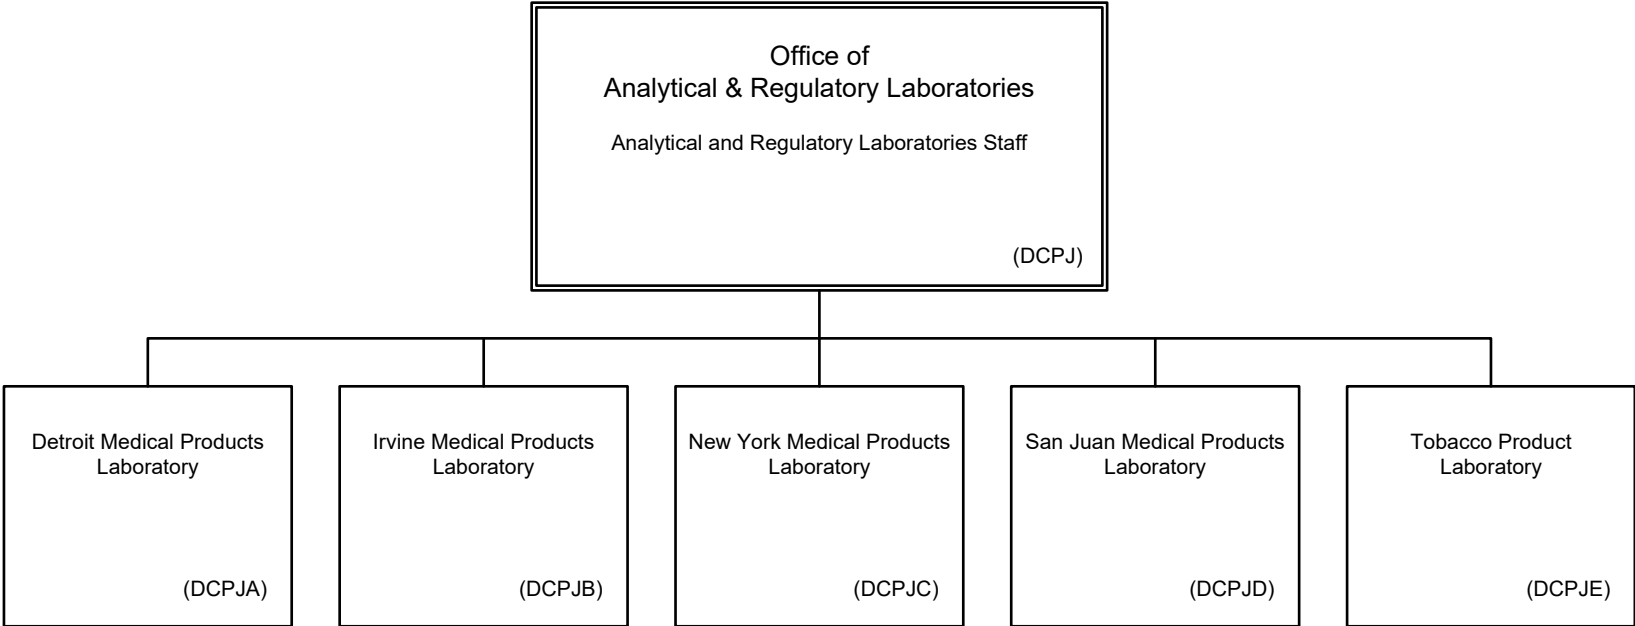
Office of
Analytical & Regulatory Laboratories

Analytical and Regulatory Laboratories Staff

(DCPJ)

Detroit Medical Products Laboratory

(DCPJA)

Irvine Medical Products Laboratory

(DCPJB)

New York Medical Products Laboratory

(DCPJC)

San Juan Medical Products Laboratory

(DCPJD)

Tobacco Product Laboratory

(DCPJE)